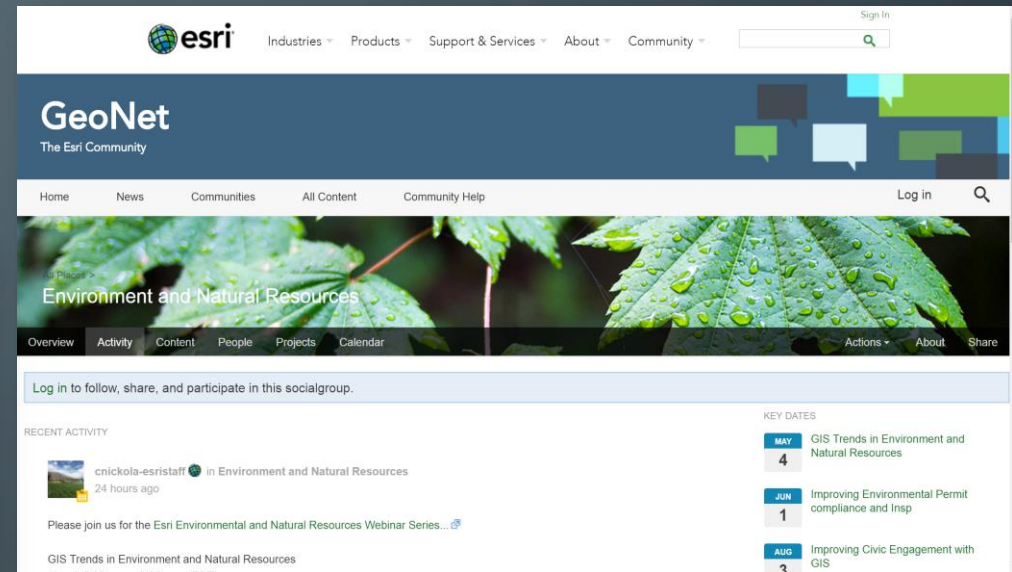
Sign In

esri

Industries Products Support & Services About Community

GeoNet
The Esri Community

Home News Communities All Content Community Help Log in

All Places >
Environment and Natural Resources

Overview Activity Content People Projects Calendar Actions About Share

Log in to follow, share, and participate in this socialgroup.

RECENT ACTIVITY

cnickola-esristaff in Environment and Natural Resources
24 hours ago

Please join us for the Esri Environmental and Natural Resources Webinar Series...

GIS Trends in Environment and Natural Resources

KEY DATES

MAY 4 GIS Trends in Environment and Natural Resources

JUN 1 Improving Environmental Permit compliance and Insp

AUG 3 Improving Civic Engagement with GIS